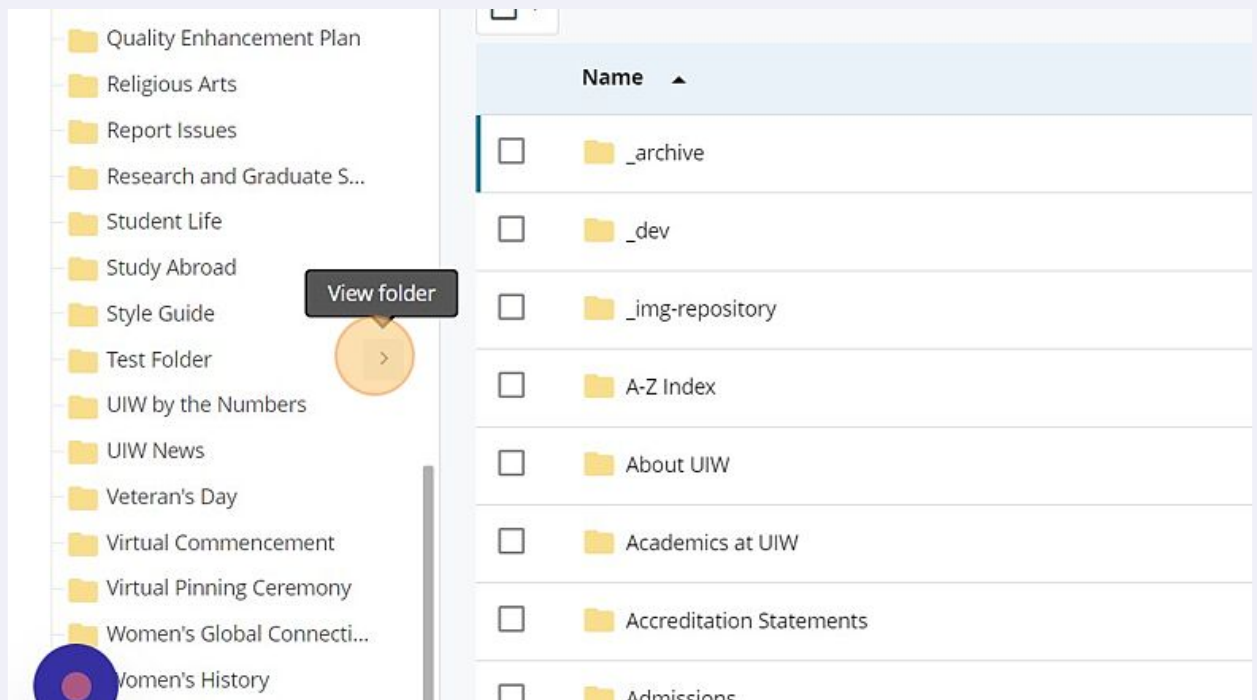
Quality Enhancement Plan
Religious Arts
Report Issues
Research and Graduate S...
Student Life
Study Abroad
Style Guide
Test Folder
UIW by the Numbers
UIW News
Veteran's Day
Virtual Commencement
Virtual Pinning Ceremony
Women's Global Connecti...
Women's History

View folder

Name

_archive
_dev
_img-repository
A-Z Index
About UIW
Academics at UIW
Accreditation Statements
Admissions